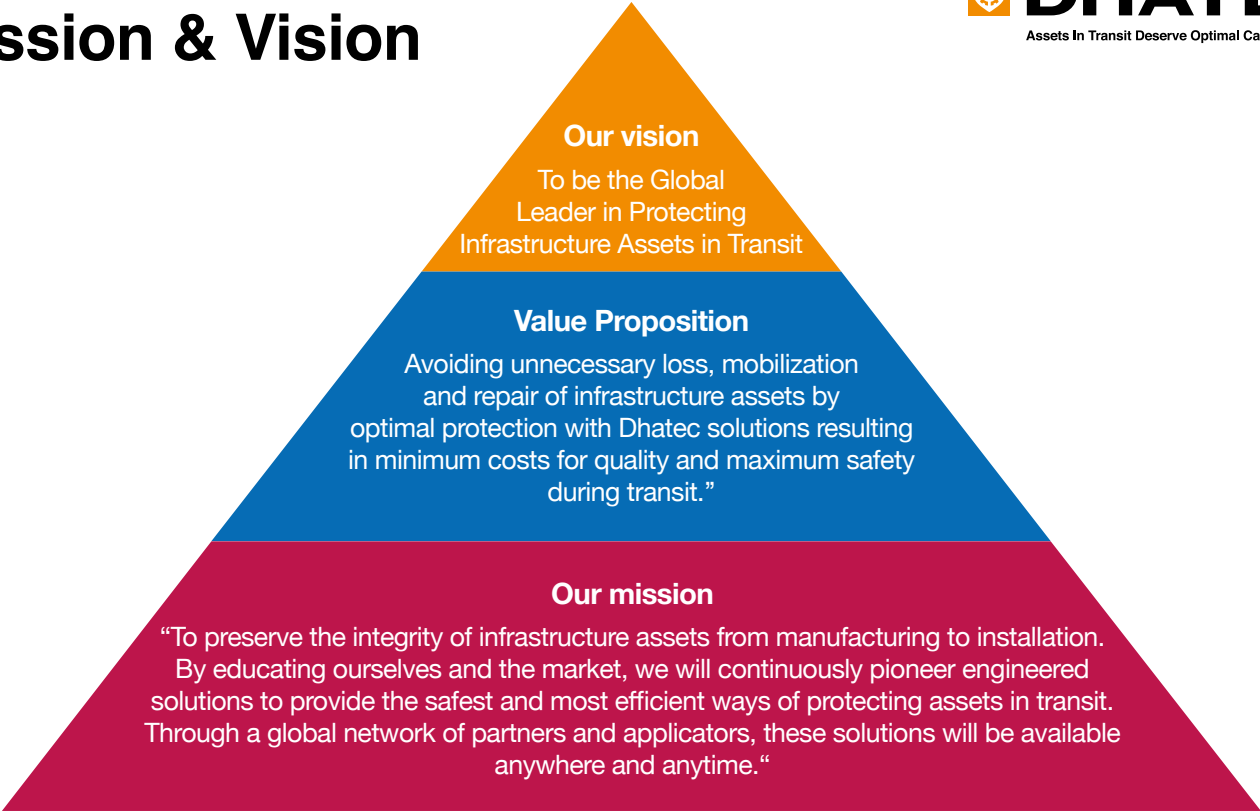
ssion & Vision

DHAT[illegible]
Assets In Transit Deserve Optimal Ca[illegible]

Our vision
To be the Global Leader in Protecting Infrastructure Assets in Transit

Value Proposition
Avoiding unnecessary loss, mobilization and repair of infrastructure assets by optimal protection with Dhatec solutions resulting in minimum costs for quality and maximum safety during transit.”

Our mission
“To preserve the integrity of infrastructure assets from manufacturing to installation. By educating ourselves and the market, we will continuously pioneer engineered solutions to provide the safest and most efficient ways of protecting assets in transit. Through a global network of partners and applicators, these solutions will be available anywhere and anytime.“